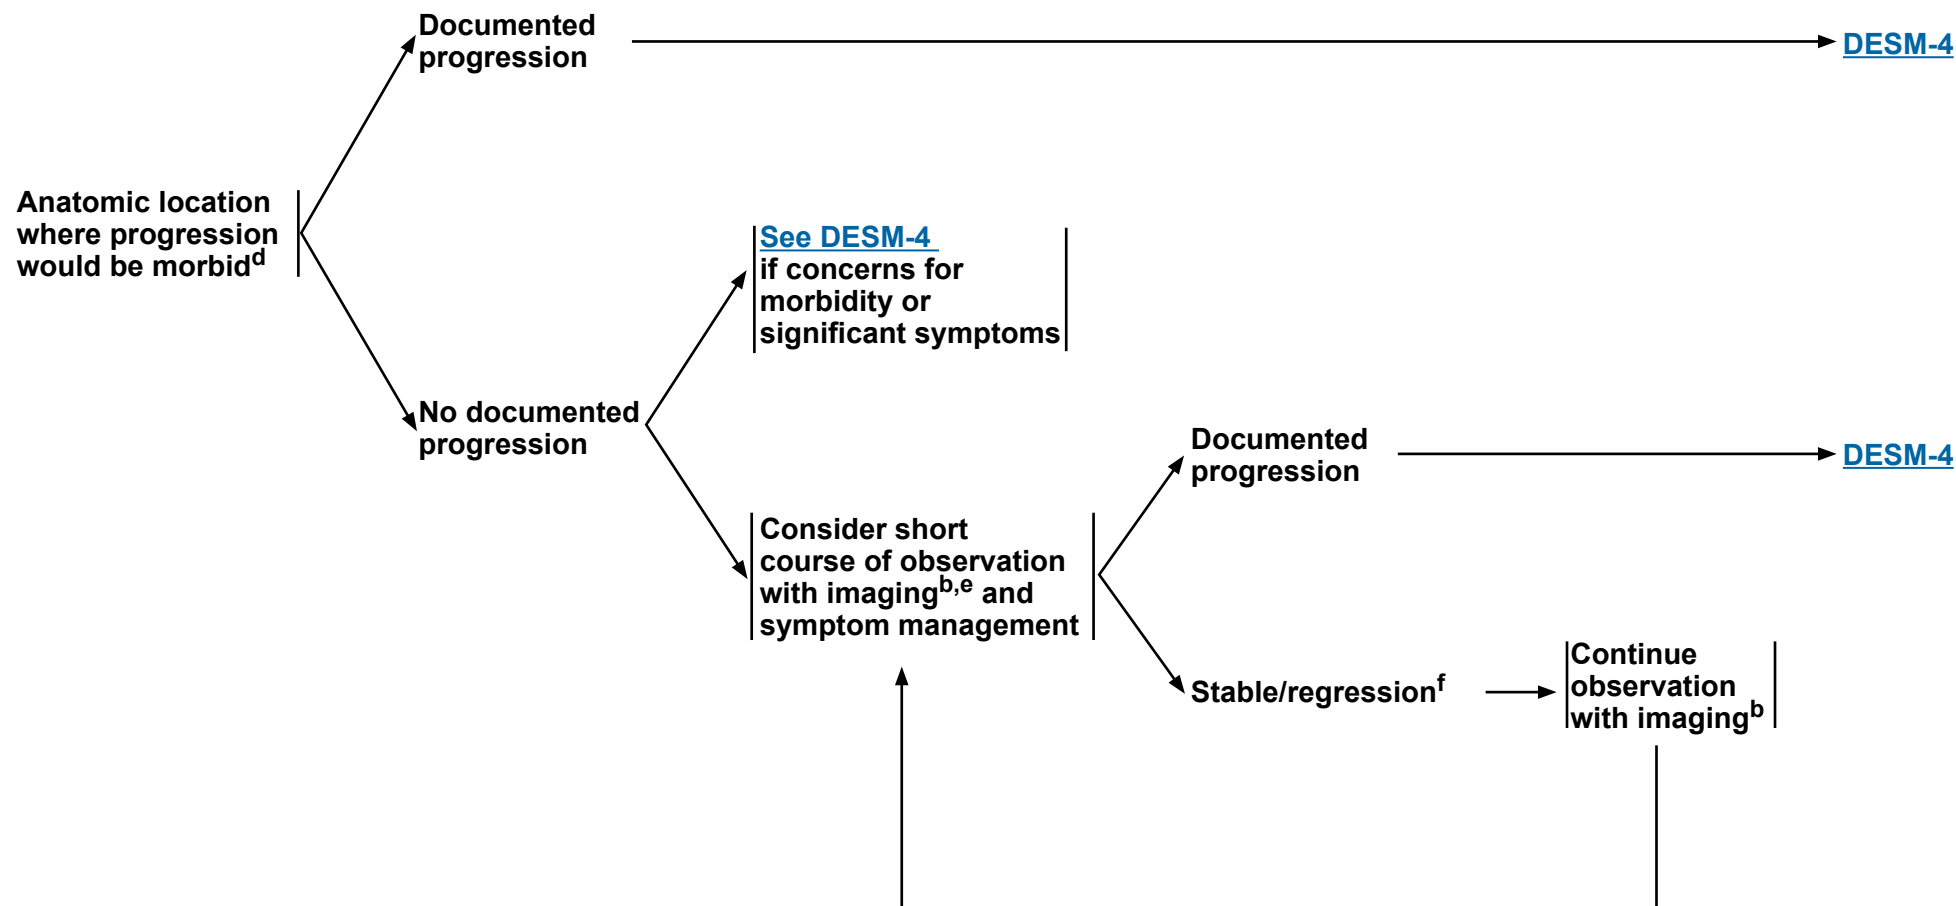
Anatomic location where progression would be morbid$^{d}$

Documented progression

DESM-4

No documented progression

See DESM-4 if concerns for morbidity or significant symptoms

Consider short course of observation with imaging$^{b,e}$ and symptom management

Documented progression

DESM-4

Stable/regression$^{f}$

Continue observation with imaging$^{b}$